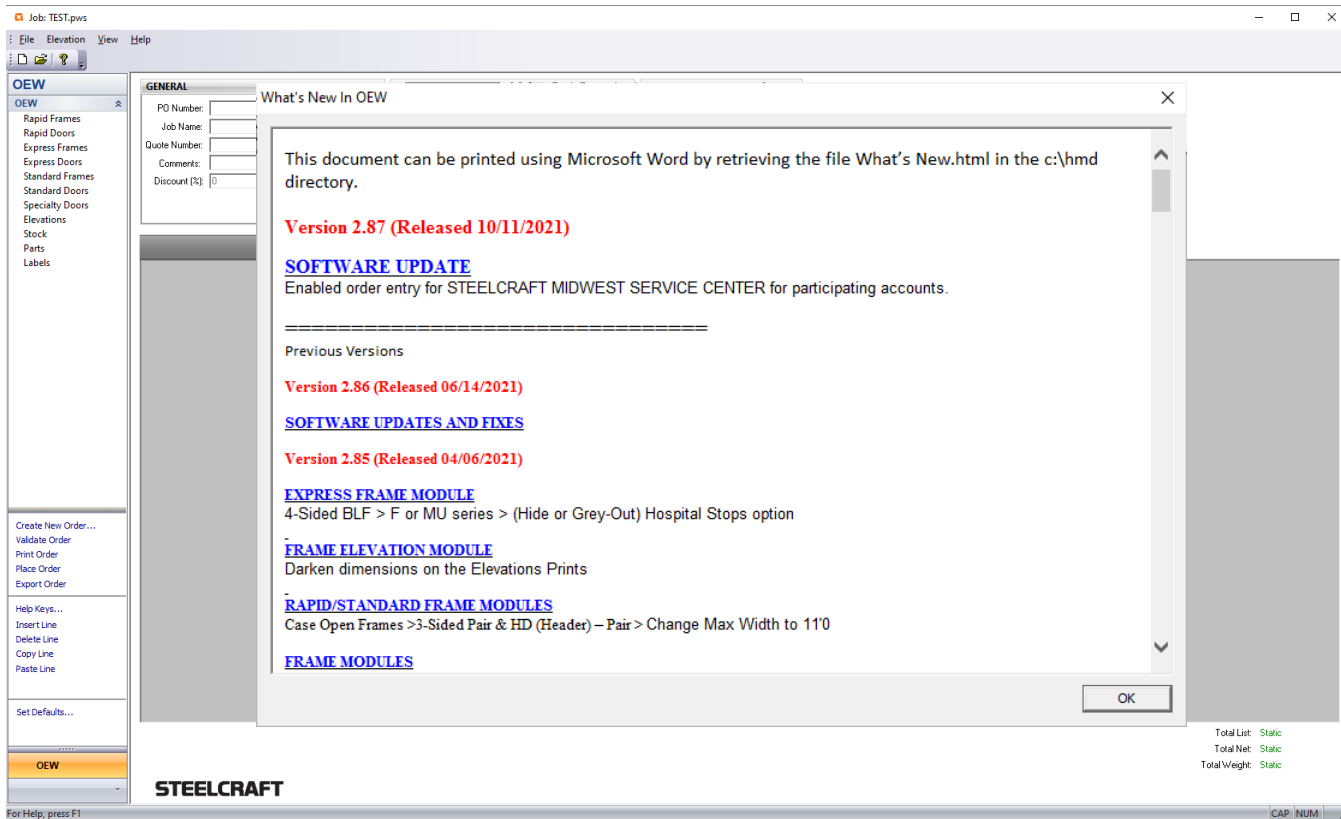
Job: TEST.pws

File Elevation View Help

OEW
OEW
Rapid Frames
Rapid Doors
Express Frames
Express Doors
Standard Frames
Standard Doors
Specialty Doors
Elevations
Stock
Parts
Labels

Create New Order...
Validate Order
Print Order
Place Order
Export Order

Help Keys...
Insert Line
Delete Line
Copy Line
Paste Line

Set Defaults...

OEW

GENERAL
PO Number:
Job Name:
Quote Number:
Comments:
Discount (%): 0

What's New In OEW

This document can be printed using Microsoft Word by retrieving the file What's New.html in the c:\hmd directory.

Version 2.87 (Released 10/11/2021)

SOFTWARE UPDATE
Enabled order entry for STEELCRAFT MIDWEST SERVICE CENTER for participating accounts.

==============================
Previous Versions

Version 2.86 (Released 06/14/2021)

SOFTWARE UPDATES AND FIXES

Version 2.85 (Released 04/06/2021)

EXPRESS FRAME MODULE
4-Sided BLF > F or MU series > (Hide or Grey-Out) Hospital Stops option

FRAME ELEVATION MODULE
Darken dimensions on the Elevations Prints

RAPID/STANDARD FRAME MODULES
Case Open Frames >3-Sided Pair & HD (Header) – Pair > Change Max Width to 11'0

FRAME MODULES

OK

Total List: Static
Total Net: Static
Total Weight: Static

STEELCRAFT

For Help, press F1
CAP NUM